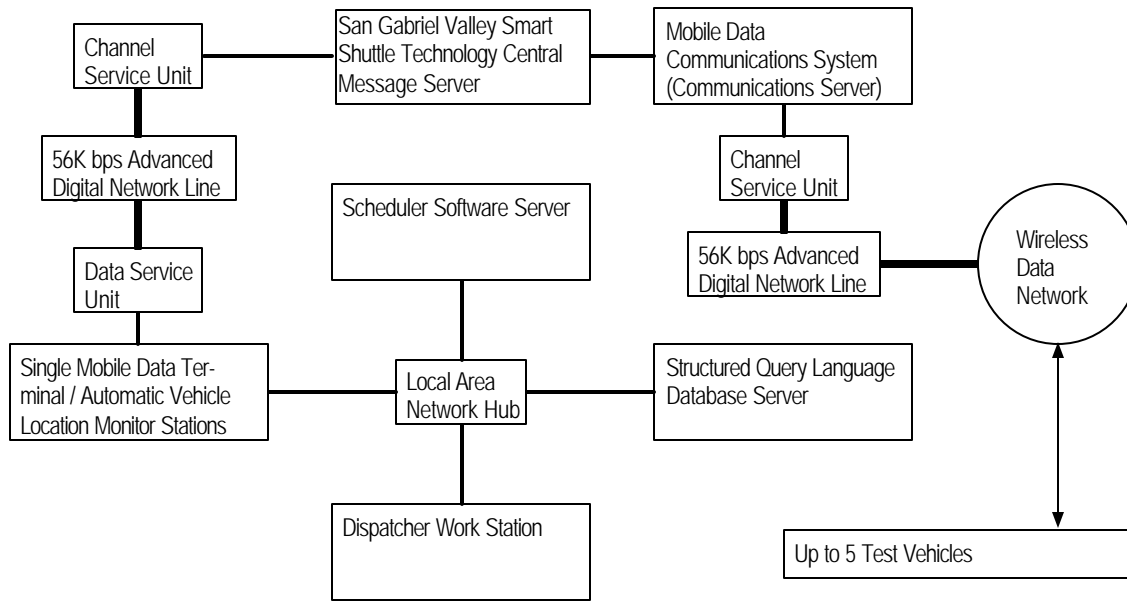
Channel Service Unit

San Gabriel Valley Smart Shuttle Technology Central Message Server

Mobile Data Communications System (Communications Server)

56K bps Advanced Digital Network Line

Channel Service Unit

Scheduler Software Server

56K bps Advanced Digital Network Line

Wireless Data Network

Data Service Unit

Single Mobile Data Terminal / Automatic Vehicle Location Monitor Stations

Local Area Network Hub

Structured Query Language Database Server

Dispatcher Work Station

Up to 5 Test Vehicles